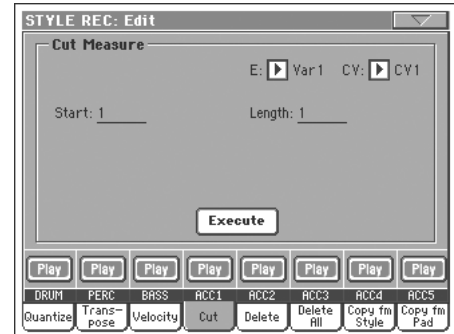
STYLE REC: Edit

Cut Measure

E: Var1 CV: CV1

Start: 1

Length: 1

Execute

Play Play Play Play Play Play Play Play

DRUM PERC BASS ACC1 ACC2 ACC3 ACC4 ACC5

Quantize Transpose Velocity Cut Delete Delete All Copy fm Style Copy fm Pad